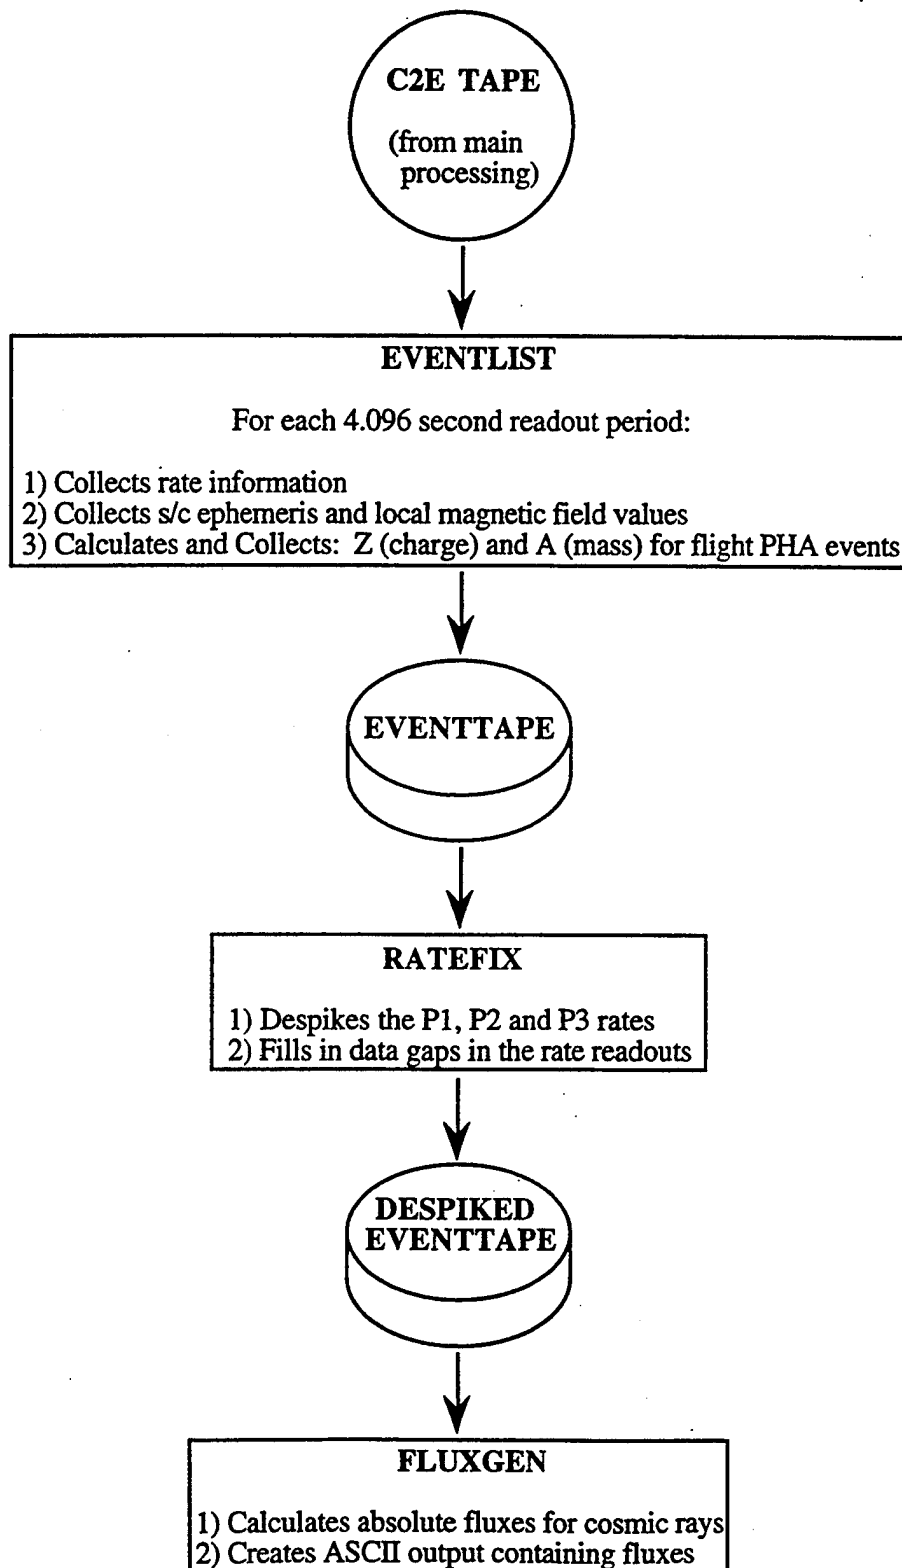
C2E TAPE

(from main processing)

EVENTLIST

For each 4.096 second readout period:

1) Collects rate information
2) Collects s/c ephemeris and local magnetic field values
3) Calculates and Collects: Z (charge) and A (mass) for flight PHA events

EVENTTAPE

RATEFIX

1) Despikes the P1, P2 and P3 rates
2) Fills in data gaps in the rate readouts

DESPIKED EVENTTAPE

FLUXGEN

1) Calculates absolute fluxes for cosmic rays
2) Creates ASCII output containing fluxes